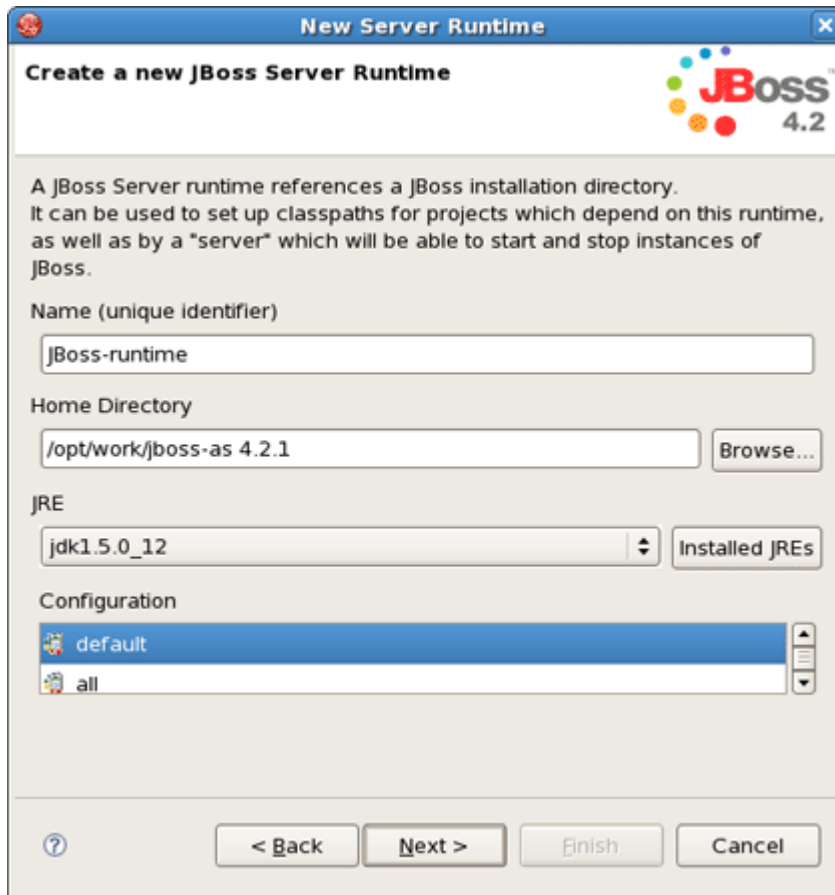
New Server Runtime

Create a new JBoss Server Runtime

JBoss 4.2

A JBoss Server runtime references a JBoss installation directory. It can be used to set up classpaths for projects which depend on this runtime, as well as by a "server" which will be able to start and stop instances of JBoss.

Name (unique identifier)

JBoss-runtime

Home Directory

/opt/work/jboss-as 4.2.1

Browse...

JRE

jdk1.5.0_12

Installed JREs

Configuration

default

all

?

< Back

Next >

Finish

Cancel